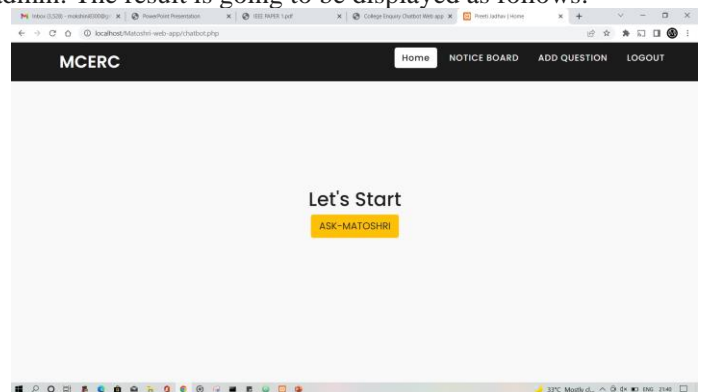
admin. The result is going to be displayed as follows.

Inbox (1,528) - mokshini4000@g | PowerPoint Presentation | IEEE PAPER 1.pdf | College Enquiry Chatbot Web app | Preeti Jadhav | Home

localhost/Matoshri-web-app/chatbot.php

MCERC

Home NOTICE BOARD ADD QUESTION LOGOUT

Let's Start

ASK-MATOSHRI

33°C Mostly cl... ENG 21:40